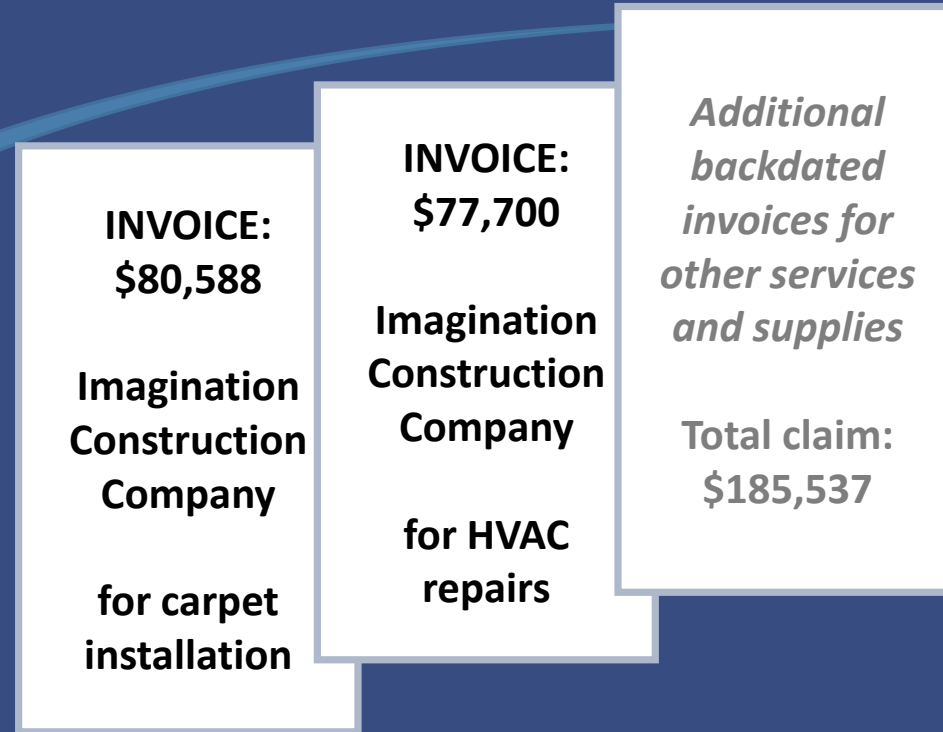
INVOICE: \$80,588

Imagination Construction Company

for carpet installation

INVOICE: \$77,700

Imagination Construction Company

for HVAC repairs

*Additional backdated invoices for other services and supplies*

Total claim: \$185,537